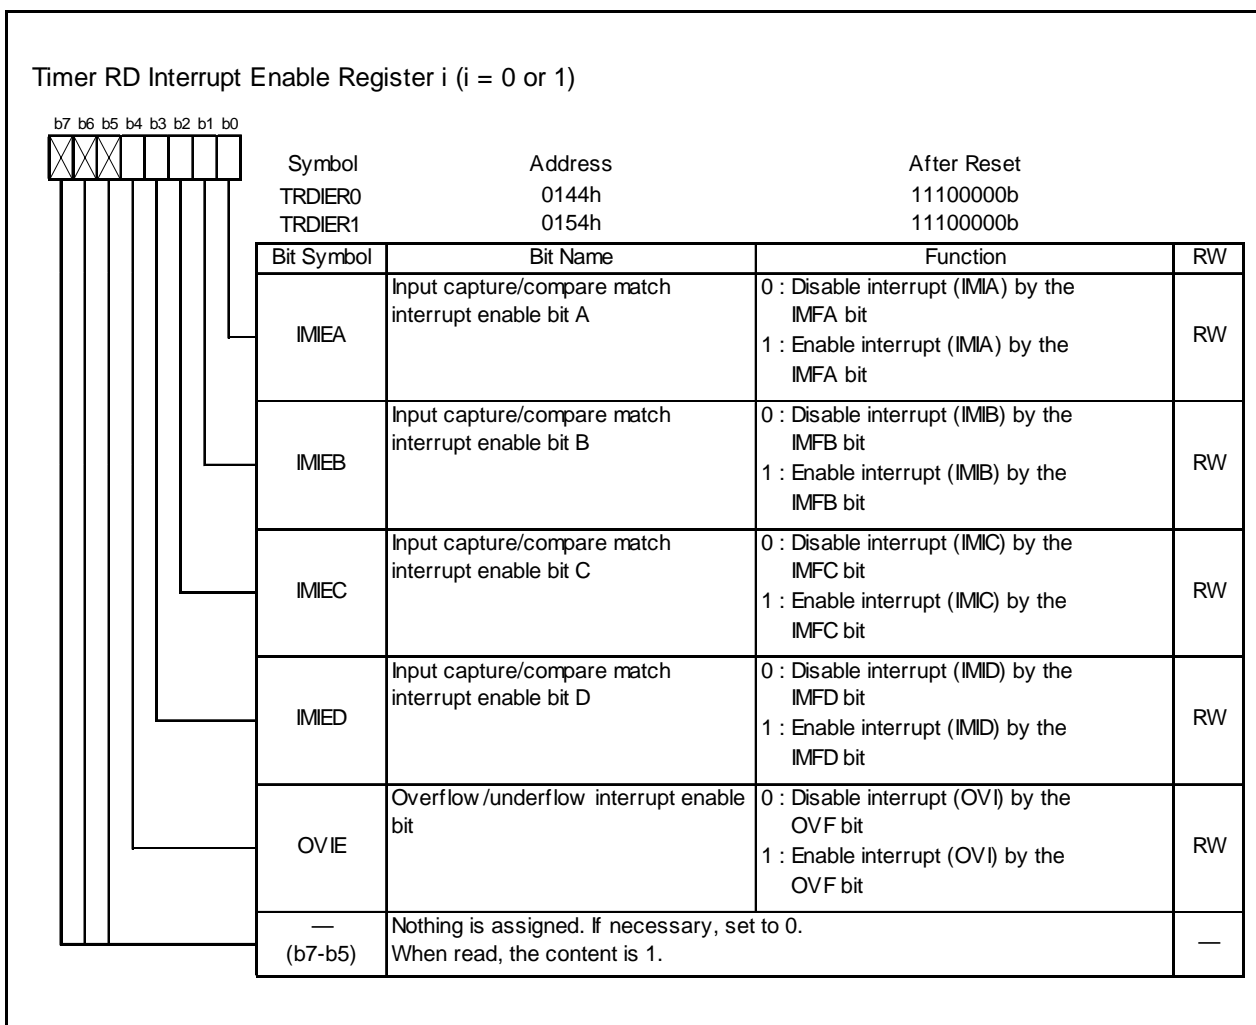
Timer RD Interrupt Enable Register i (i = 0 or 1)

b7 b6 b5 b4 b3 b2 b1 b0

| Symbol | Address | After Reset |
|---|---|---|
| TRDIER0 | 0144h | 11100000b |
| TRDIER1 | 0154h | 11100000b |

| Bit Symbol | Bit Name | Function | RW |
|---|---|---|---|
| IMIEA | Input capture/compare match interrupt enable bit A | 0 : Disable interrupt (IMIA) by the IMFA bit<br>1 : Enable interrupt (IMIA) by the IMFA bit | RW |
| IMIEB | Input capture/compare match interrupt enable bit B | 0 : Disable interrupt (IMIB) by the IMFB bit<br>1 : Enable interrupt (IMIB) by the IMFB bit | RW |
| IMIEC | Input capture/compare match interrupt enable bit C | 0 : Disable interrupt (IMIC) by the IMFC bit<br>1 : Enable interrupt (IMIC) by the IMFC bit | RW |
| IMIED | Input capture/compare match interrupt enable bit D | 0 : Disable interrupt (IMID) by the IMFD bit<br>1 : Enable interrupt (IMID) by the IMFD bit | RW |
| OVIE | Overflow/underflow interrupt enable bit | 0 : Disable interrupt (OVI) by the OVF bit<br>1 : Enable interrupt (OVI) by the OVF bit | RW |
| — (b7-b5) | Nothing is assigned. If necessary, set to 0. When read, the content is 1. | | — |